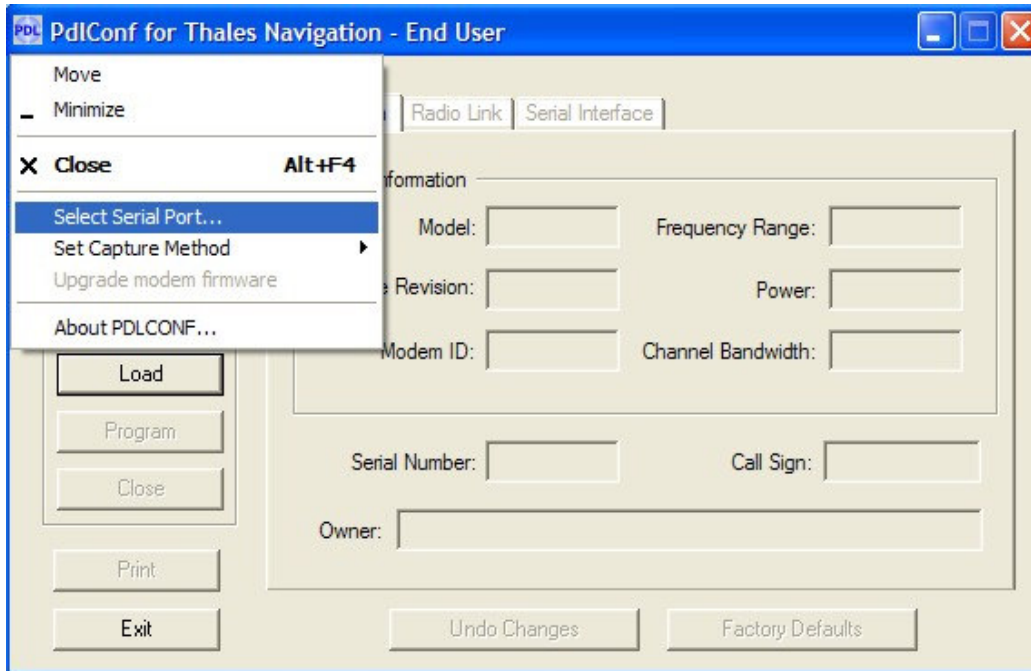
PDL PdlConf for Thales Navigation - End User

Move
Minimize
Close Alt+F4
Select Serial Port...
Set Capture Method
Upgrade modem firmware
About PDLCONF...

Radio Link | Serial Interface

formation
Model:
Frequency Range:
e Revision:
Power:
Modem ID:
Channel Bandwidth:

Load
Program
Close
Print
Exit

Serial Number:
Call Sign:
Owner:

Undo Changes
Factory Defaults